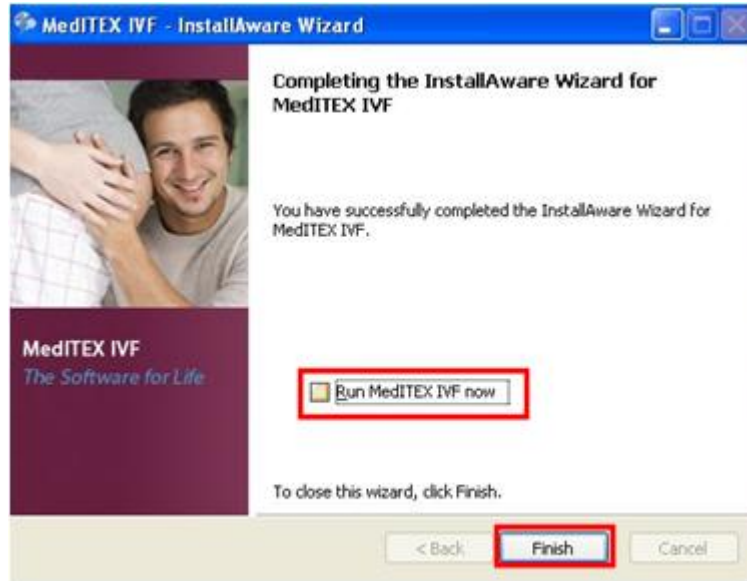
MedITEX IVF - InstallAware Wizard

Completing the InstallAware Wizard for MedITEX IVF

You have successfully completed the InstallAware Wizard for MedITEX IVF.

MedITEX IVF
The Software for Life

Run MedITEX IVF now

To close this wizard, click Finish.

< Back
Finish
Cancel